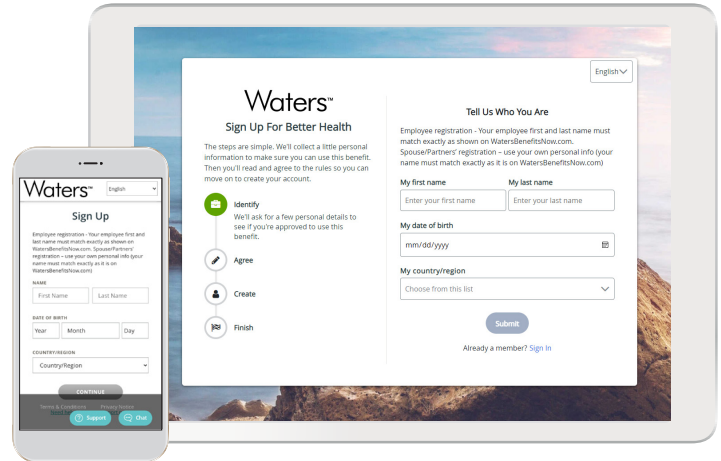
English

Waters™

Sign Up For Better Health

The steps are simple. We'll collect a little personal information to make sure you can use this benefit. Then you'll read and agree to the rules so you can move on to create your account.

Identify
We'll ask for a few personal details to see if you're approved to use this benefit.

Agree

Create

Finish

Tell Us Who You Are

Employee registration - Your employee first and last name must match exactly as shown on WatersBenefitsNow.com. Spouse/Partners' registration – use your own personal info (your name must match exactly as it is on WatersBenefitsNow.com.

My first name
Enter your first name

My last name
Enter your last name

My date of birth
mm/dd/yyyy

My country/region
Choose from this list

Submit

Already a member? Sign In

Waters™
English

Sign Up

Employee registration - Your employee first and last name must match exactly as shown on WatersBenefitsNow.com. Spouse/Partners' registration – use your own personal info (your name must match exactly as it is on WatersBenefitsNow.com)

NAME
First Name
Last Name

DATE OF BIRTH
Year
Month
Day

COUNTRY/REGION
Country/Region

CONTINUE

Terms & Conditions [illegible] Privacy Notice

Support
Chat